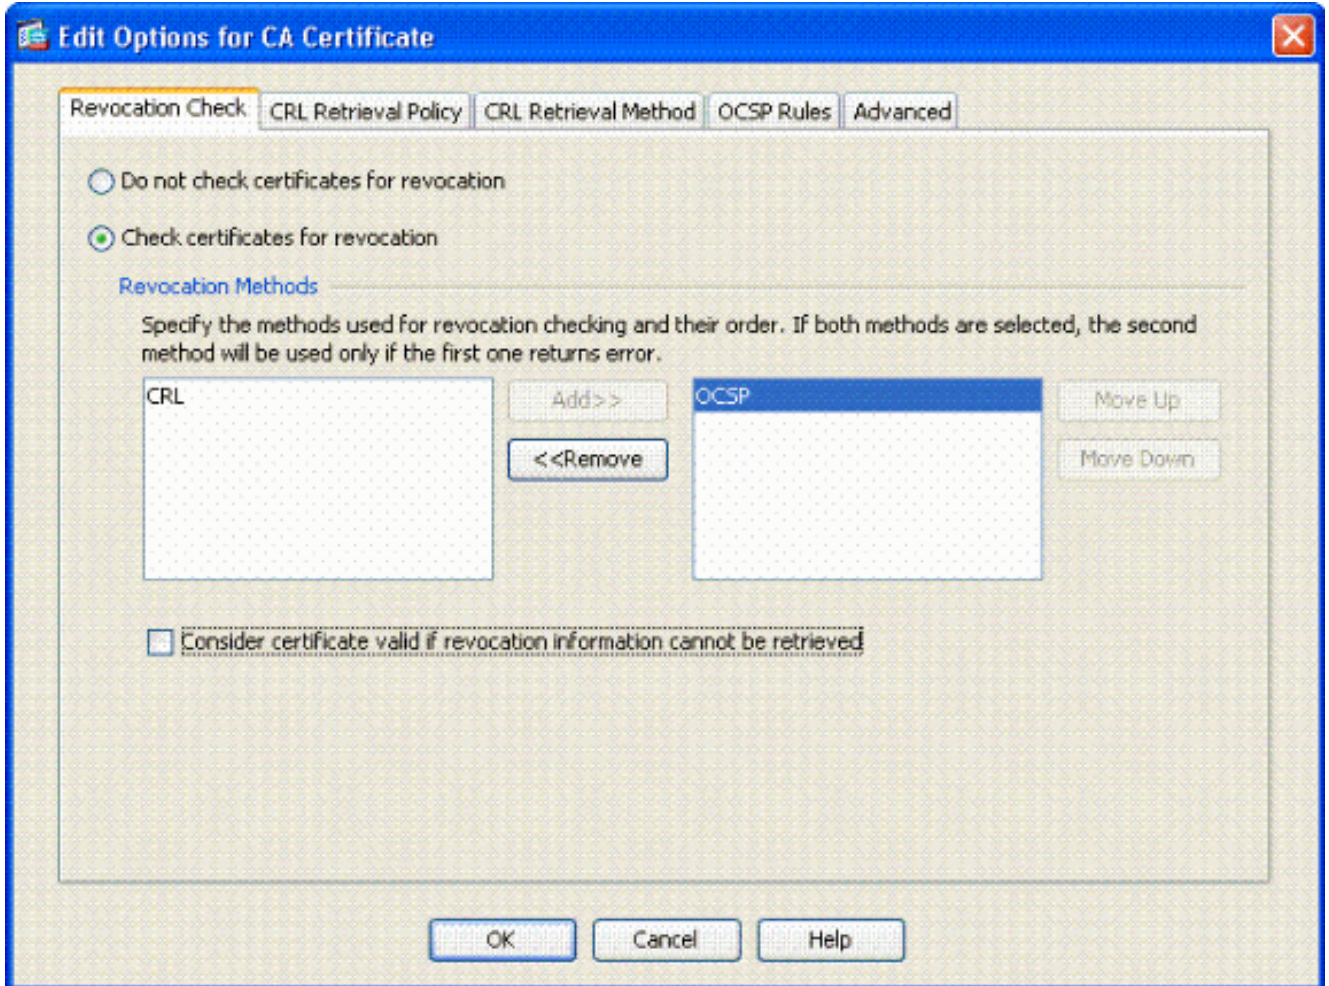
Edit Options for CA Certificate

Revocation Check | CRL Retrieval Policy | CRL Retrieval Method | OCSP Rules | Advanced

Do not check certificates for revocation

Check certificates for revocation

Revocation Methods

Specify the methods used for revocation checking and their order. If both methods are selected, the second method will be used only if the first one returns error.

CRL

Add>>

<<Remove

OCSP

Move Up

Move Down

Consider certificate valid if revocation information cannot be retrieved

OK Cancel Help